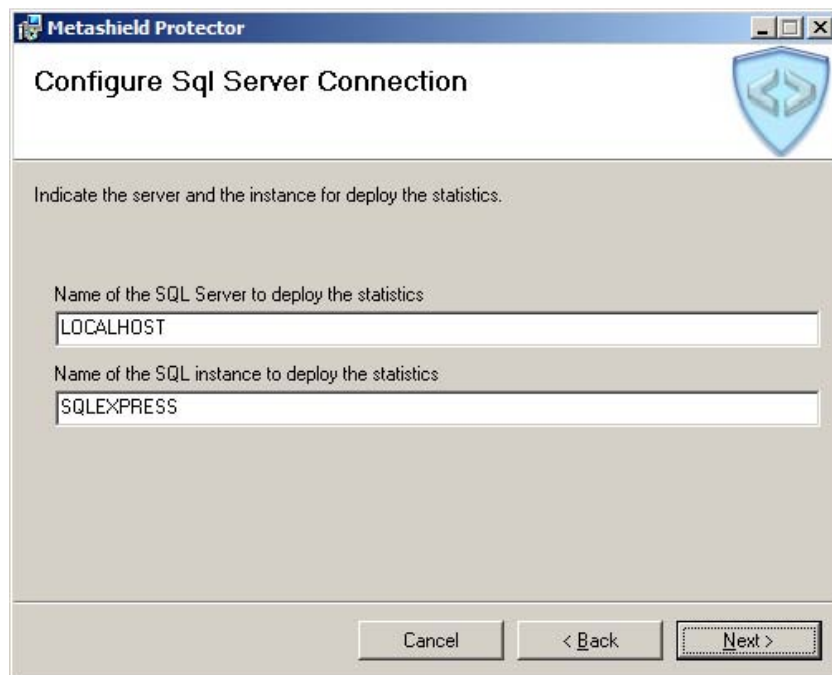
Metashield Protector

Configure Sql Server Connection

Indicate the server and the instance for deploy the statistics.

Name of the SQL Server to deploy the statistics

LOCALHOST

Name of the SQL instance to deploy the statistics

SQLEXPRESS

Cancel

< Back

Next >